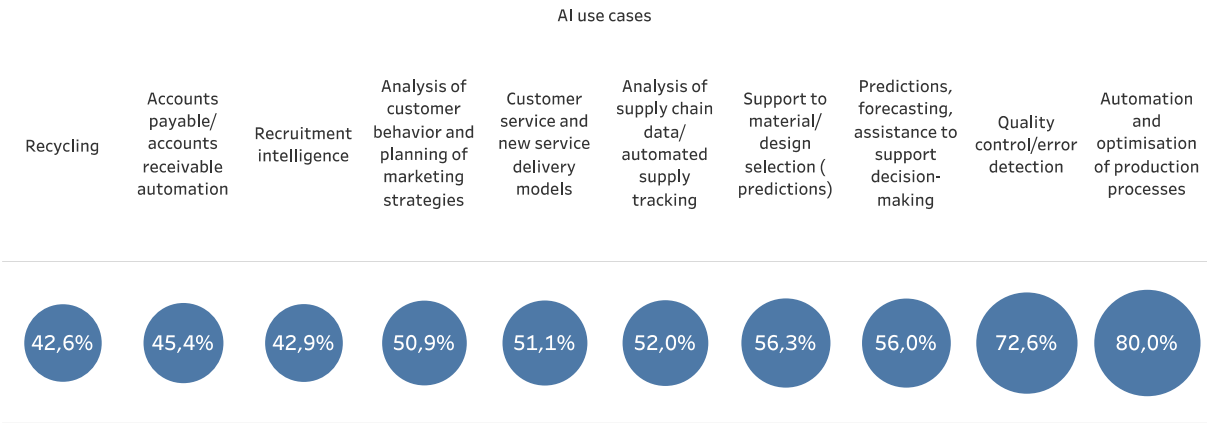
AI use cases

| Recycling | Accounts payable/ accounts receivable automation | Recruitment intelligence | Analysis of customer behavior and planning of marketing strategies | Customer service and new service delivery models | Analysis of supply chain data/ automated supply tracking | Support to material/ design selection ( predictions) | Predictions, forecasting, assistance to support decision-making | Quality control/error detection | Automation and optimisation of production processes |
|---|---|---|---|---|---|---|---|---|---|
| 42,6% | 45,4% | 42,9% | 50,9% | 51,1% | 52,0% | 56,3% | 56,0% | 72,6% | 80,0% |